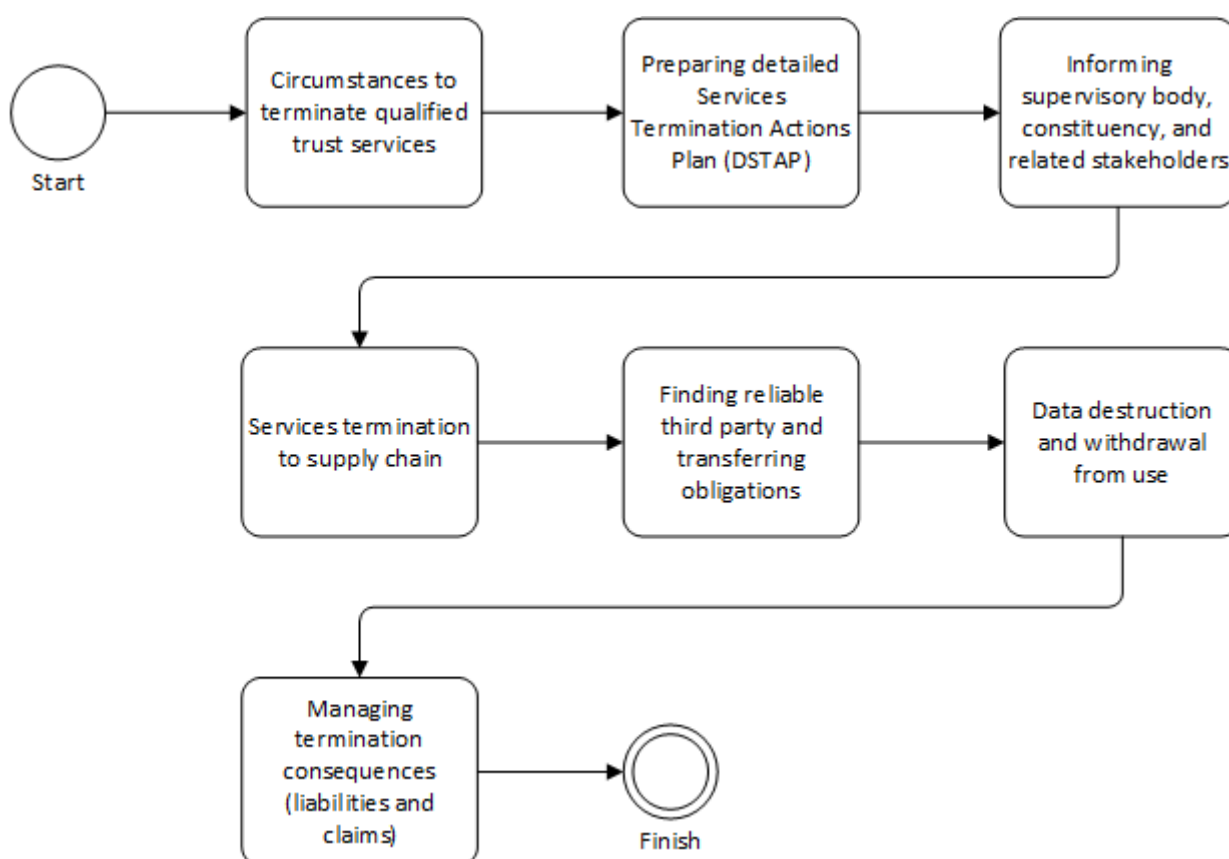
Start

Circumstances to terminate qualified trust services

Preparing detailed Services Termination Actions Plan (DSTAP)

Informing supervisory body, constituency, and related stakeholders

Services termination to supply chain

Finding reliable third party and transferring obligations

Data destruction and withdrawal from use

Managing termination consequences (liabilities and claims)

Finish